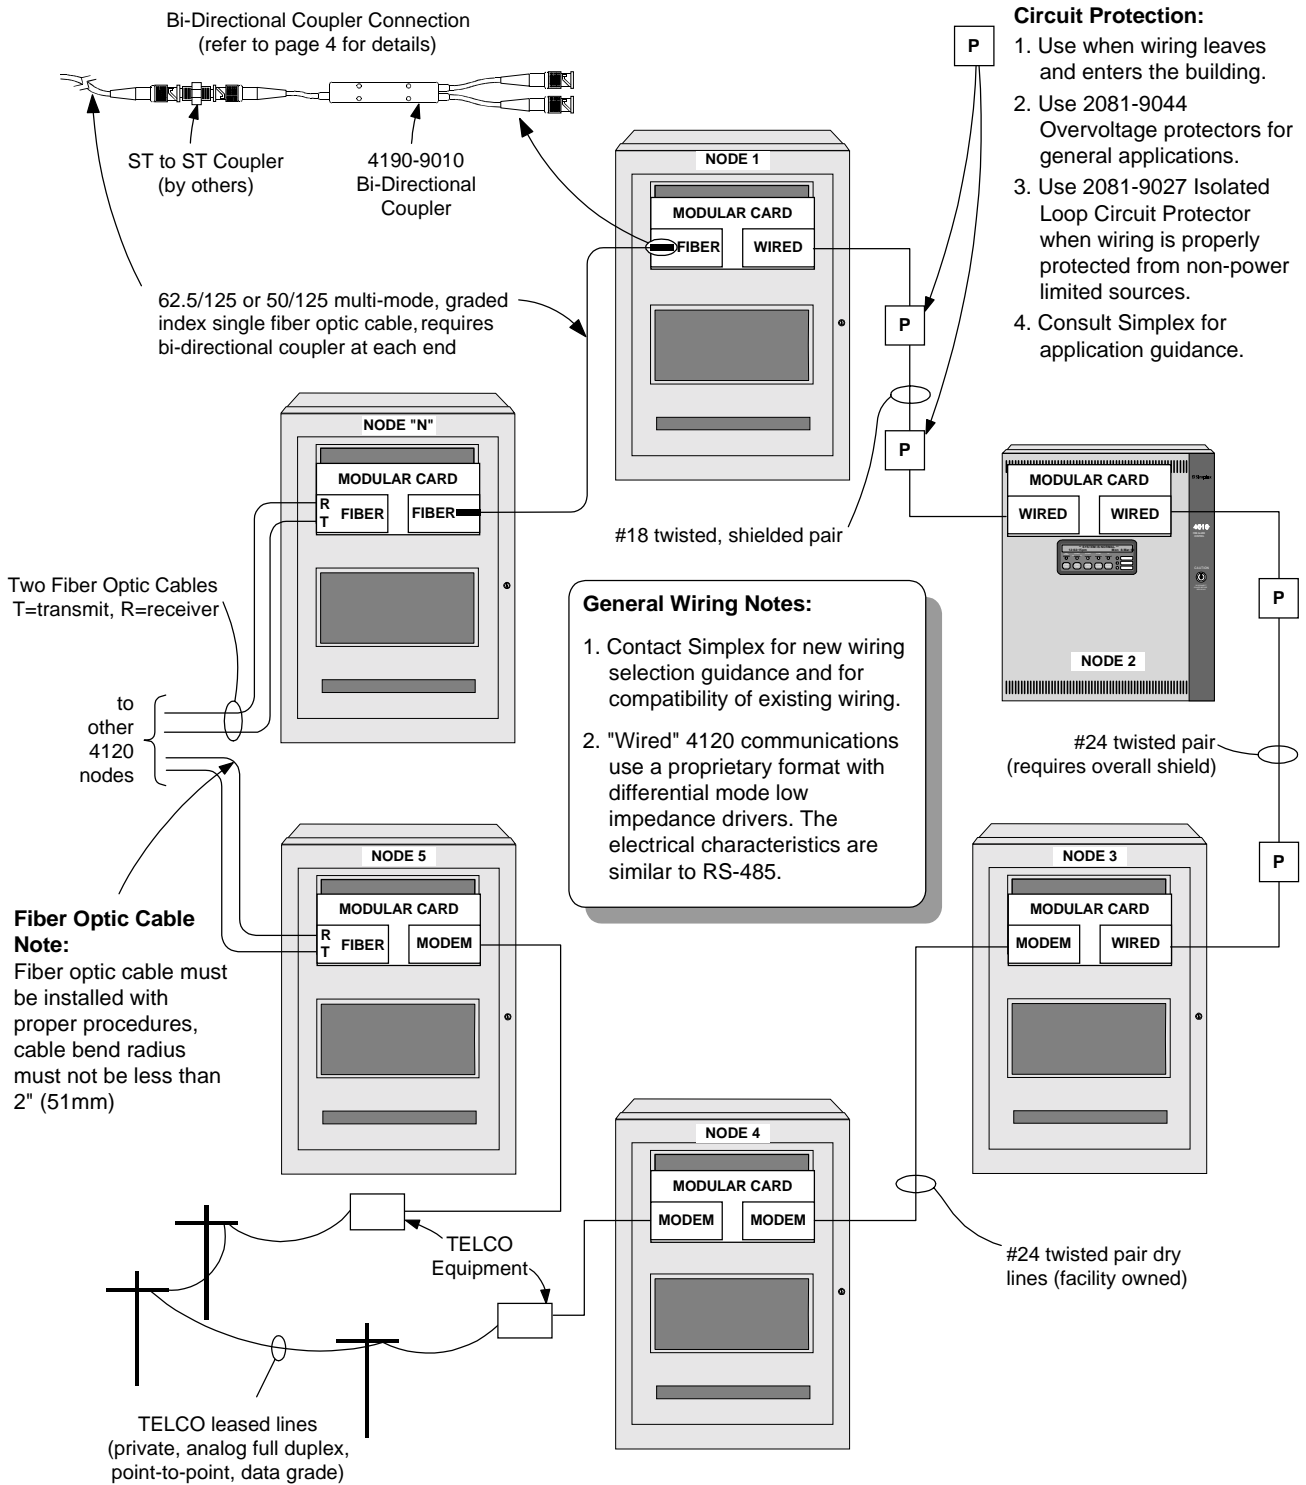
Bi-Directional Coupler Connection
(refer to page 4 for details)

ST to ST Coupler
(by others)

4190-9010
Bi-Directional
Coupler

62.5/125 or 50/125 multi-mode, graded index single fiber optic cable, requires bi-directional coupler at each end

Circuit Protection:
1. Use when wiring leaves and enters the building.
2. Use 2081-9044 Overvoltage protectors for general applications.
3. Use 2081-9027 Isolated Loop Circuit Protector when wiring is properly protected from non-power limited sources.
4. Consult Simplex for application guidance.

P

NODE 1
MODULAR CARD
FIBER
WIRED

P

P

NODE "N"
MODULAR CARD
R
T
FIBER
FIBER

#18 twisted, shielded pair

MODULAR CARD
WIRED
WIRED
NODE 2

P

Two Fiber Optic Cables
T=transmit, R=receiver

to
other
4120
nodes

General Wiring Notes:
1. Contact Simplex for new wiring selection guidance and for compatibility of existing wiring.
2. "Wired" 4120 communications use a proprietary format with differential mode low impedance drivers. The electrical characteristics are similar to RS-485.

#24 twisted pair
(requires overall shield)

P

NODE 5
MODULAR CARD
R
T
FIBER
MODEM

NODE 3
MODULAR CARD
MODEM
WIRED

Fiber Optic Cable Note:
Fiber optic cable must be installed with proper procedures, cable bend radius must not be less than 2" (51mm)

NODE 4
MODULAR CARD
MODEM
MODEM

TELCO
Equipment

#24 twisted pair dry lines (facility owned)

TELCO leased lines
(private, analog full duplex, point-to-point, data grade)